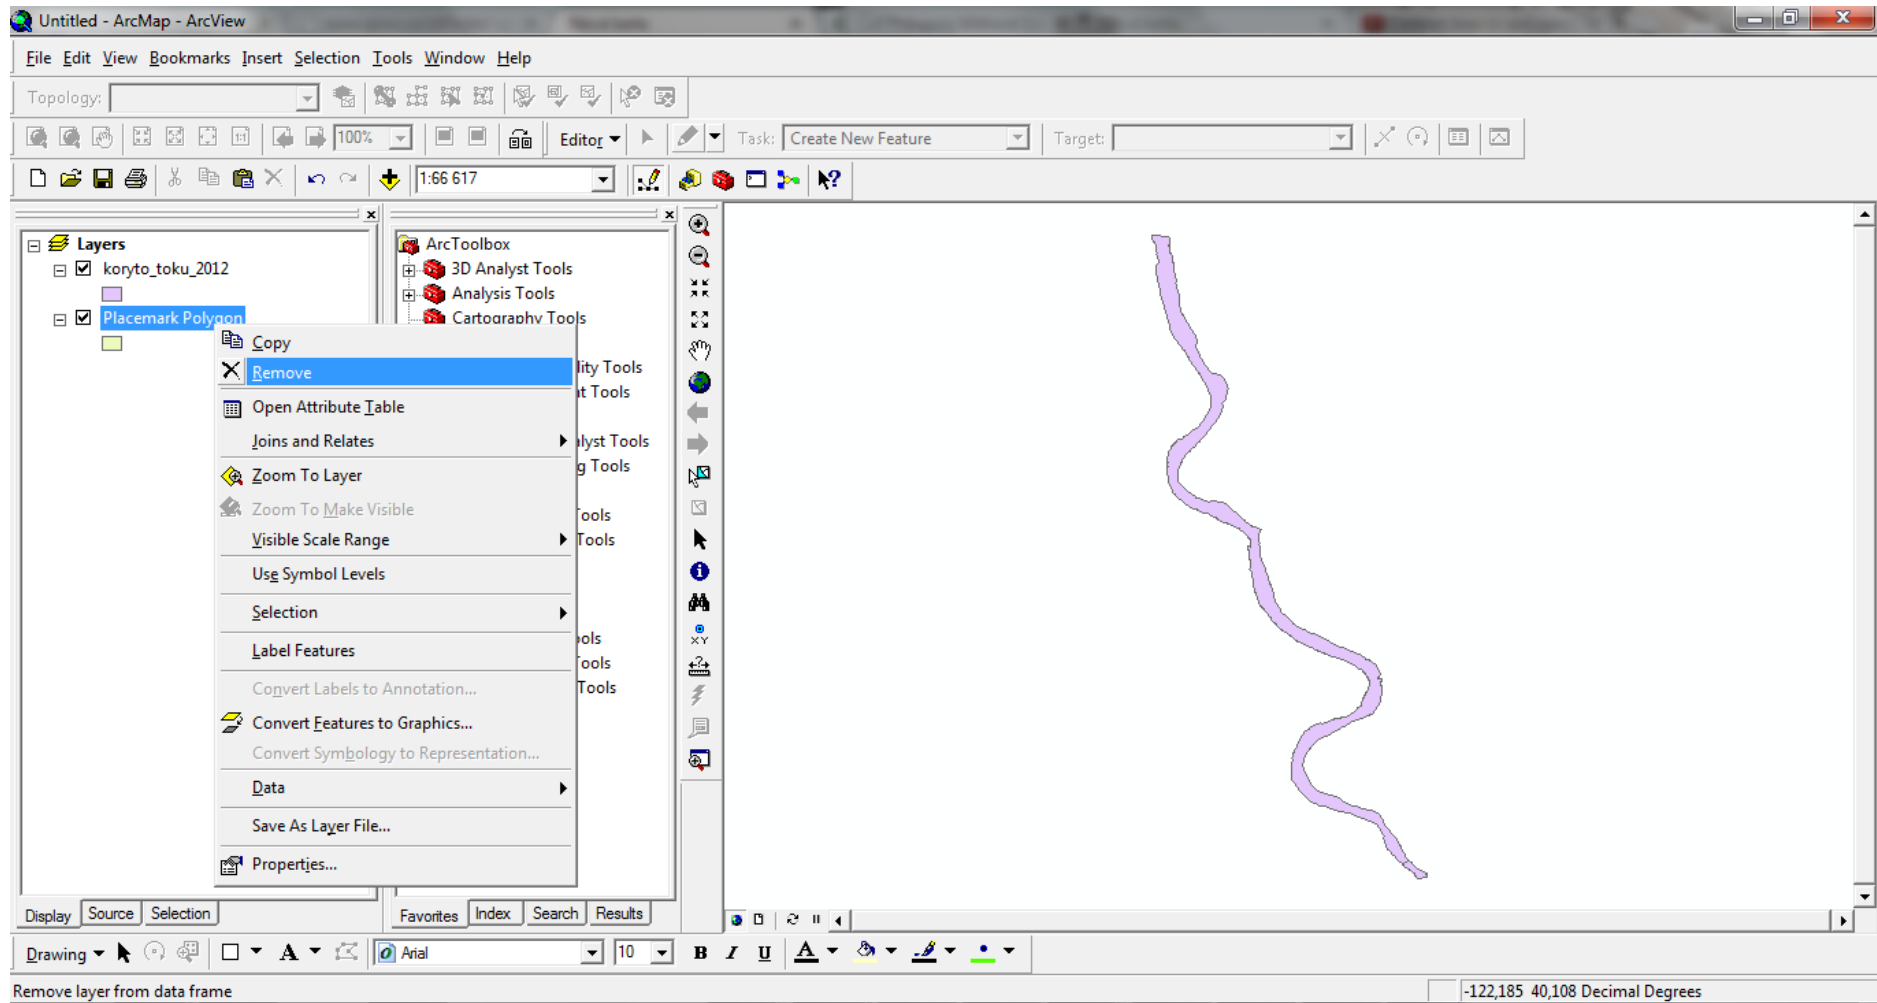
Untitled - ArcMap - ArcView

File Edit View Bookmarks Insert Selection Tools Window Help

Topology:

100%

Editor

Task: Create New Feature

Target:

1:66 617

Layers
koryto_toku_2012
Placemark Polygon

Copy
Remove
Open Attribute Table
Joins and Relates
Zoom To Layer
Zoom To Make Visible
Visible Scale Range
Use Symbol Levels
Selection
Label Features
Convert Labels to Annotation...
Convert Features to Graphics...
Convert Symbology to Representation...
Data
Save As Layer File...
Properties...

ArcToolbox
3D Analyst Tools
Analysis Tools
Cartography Tools
lity Tools
t Tools
lyst Tools
g Tools
ools
Tools
ols
ools
Tools

Display Source Selection

Favorites Index Search Results

Drawing

Arial

10

B I U

A

Remove layer from data frame

-122,185 40,108 Decimal Degrees